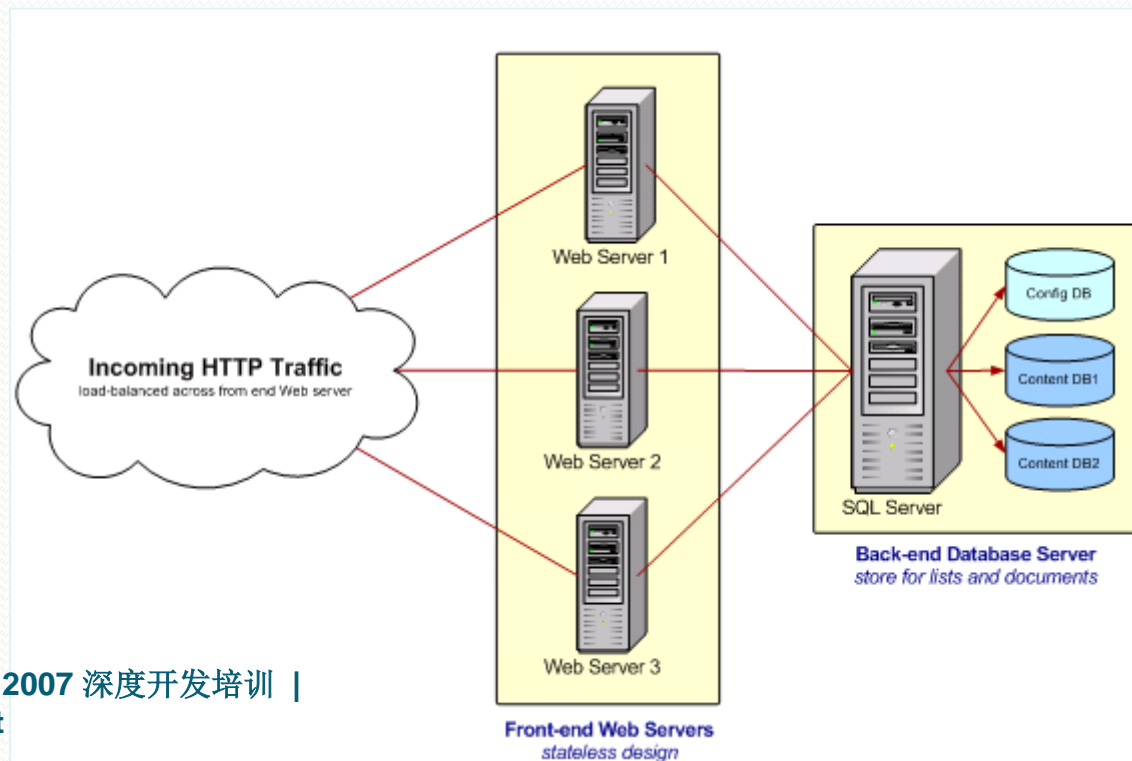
Incoming HTTP Traffic
load-balanced across from end Web server

Web Server 1

Web Server 2

Web Server 3

Front-end Web Servers
stateless design

SQL Server

Config DB

Content DB1

Content DB2

Back-end Database Server
store for lists and documents

2007 深度开发培训 |
t